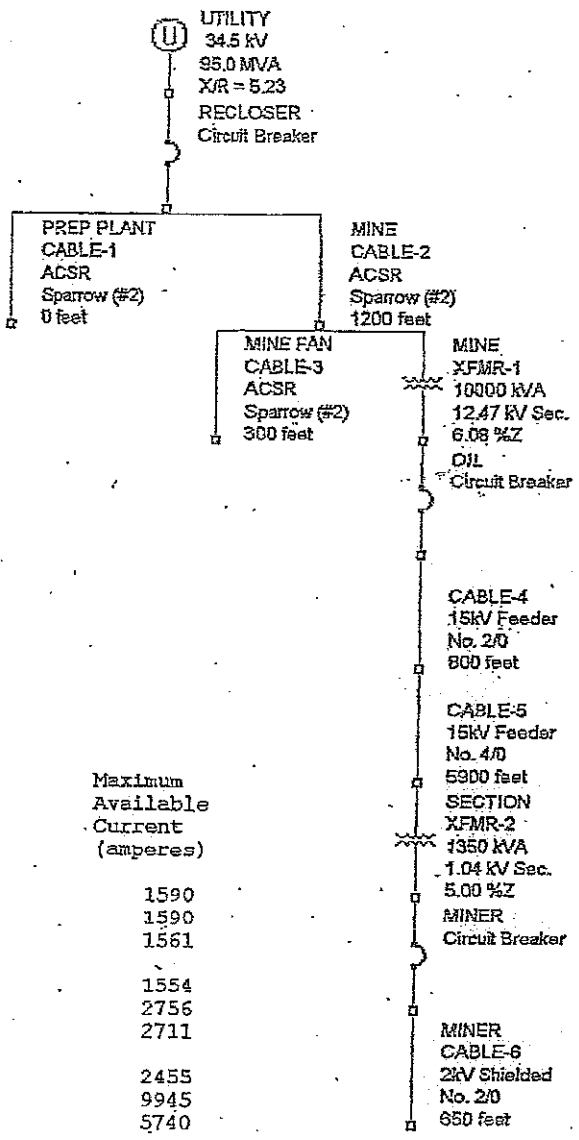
U

UTILITY
34.5 kV
95.0 MVA
X/R = 5.23
RECLOSER
Circuit Breaker

PREP PLANT
CABLE-1
ACSR
Sparrow (#2)
0 feet

MINE
CABLE-2
ACSR
Sparrow (#2)
1200 feet

MINE FAN
CABLE-3
ACSR
Sparrow (#2)
300 feet

MINE
XFMR-1
10000 kVA
12.47 kV Sec.
6.08 %Z

OIL
Circuit Breaker

CABLE-4
15kV Feeder
No. 2/0
800 feet

CABLE-5
15kV Feeder
No. 4/0
5900 feet

SECTION
XFMR-2
1350 kVA
1.04 kV Sec.
5.00 %Z

MINER
Circuit Breaker

MINER
CABLE-6
2kV Shielded
No. 2/0
650 feet

Maximum
Available
Current
(amperes)

1590
1590
1561

1554
2756
2711

2455
9945
5740